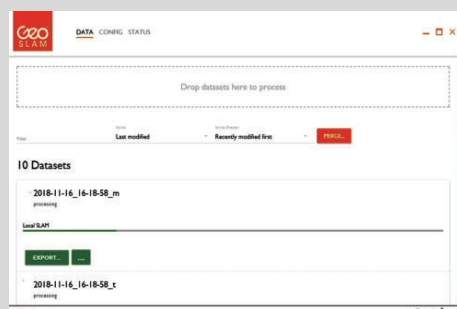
GeoSLAM

DATA CONFIG STATUS

Drop datasets here to process

Filter

Sort by
Last modified

Sort direction
Recently modified first

MERGE...

10 Datasets

2018-11-16_16-18-58_m
processing

Local SLAM

EXPORT... ...

2018-11-16_16-18-58_t
processing